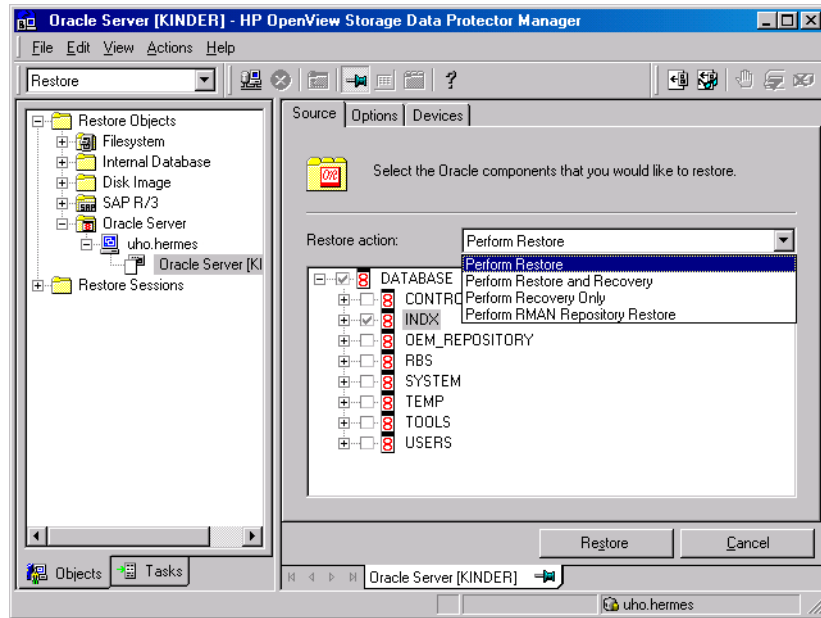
Oracle Server [KINDER] - HP OpenView Storage Data Protector Manager

File Edit View Actions Help

Restore

Restore Objects
Filesystem
Internal Database
Disk Image
SAP R/3
Oracle Server
uho.hermes
Oracle Server [KI
Restore Sessions

Objects
Tasks

Source
Options
Devices

Select the Oracle components that you would like to restore.

Restore action:
Perform Restore
Perform Restore
Perform Restore and Recovery
Perform Recovery Only
Perform RMAN Repository Restore

DATABASE
CONTRO
INDX
OEM_REPOSITORY
RBS
SYSTEM
TEMP
TOOLS
USERS

Restore
Cancel

Oracle Server [KINDER]

uho.hermes